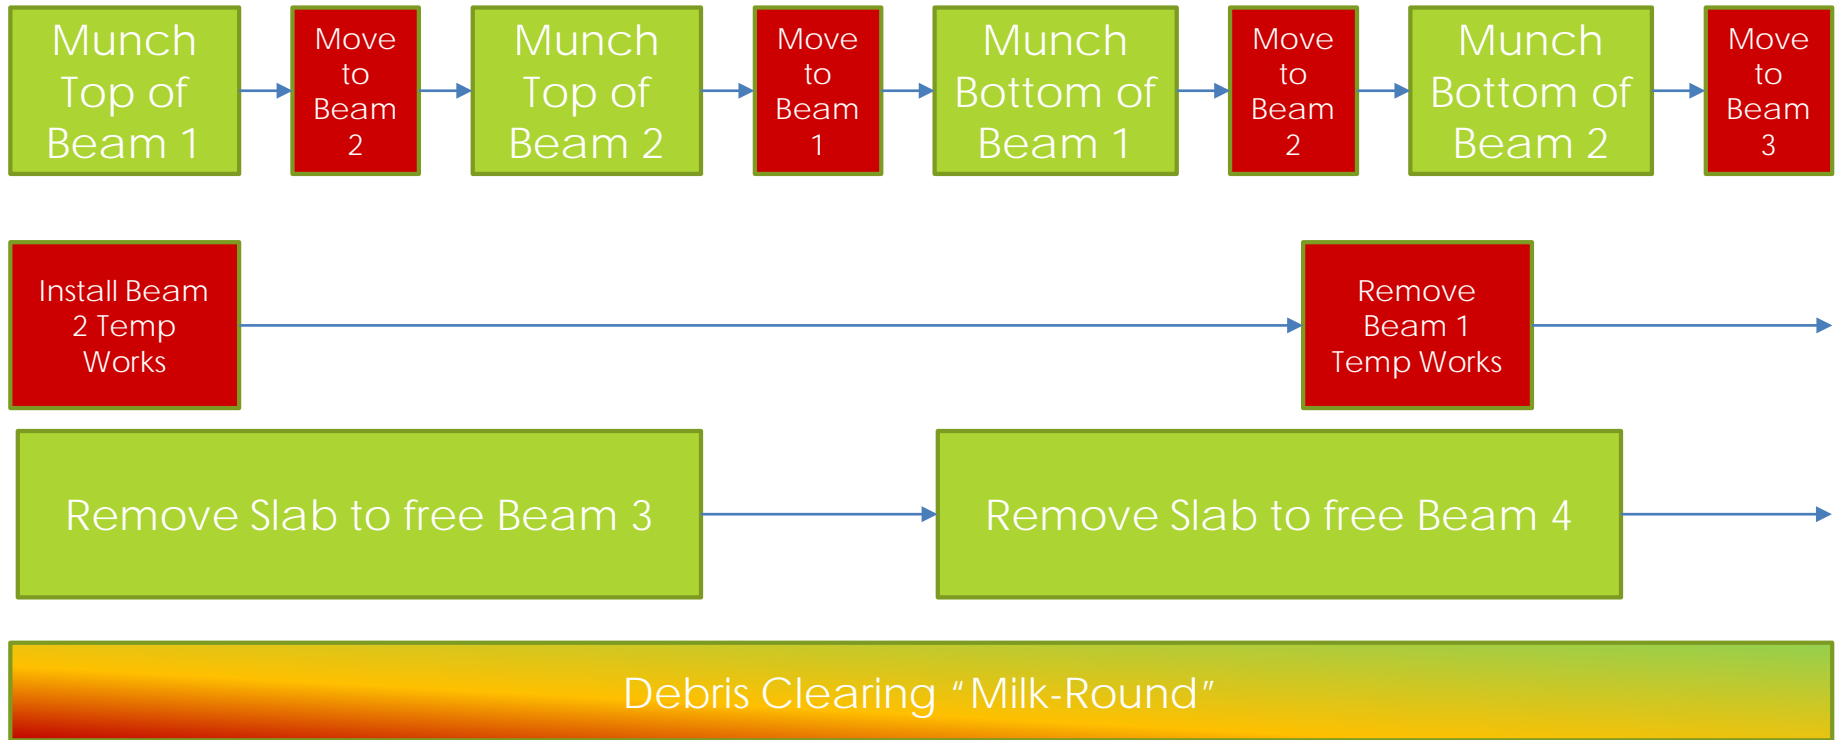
Munch Top of Beam 1

Move to Beam 2

Munch Top of Beam 2

Move to Beam 1

Munch Bottom of Beam 1

Move to Beam 2

Munch Bottom of Beam 2

Move to Beam 3

Install Beam 2 Temp Works

Remove Beam 1 Temp Works

Remove Slab to free Beam 3

Remove Slab to free Beam 4

Debris Clearing “Milk-Round”